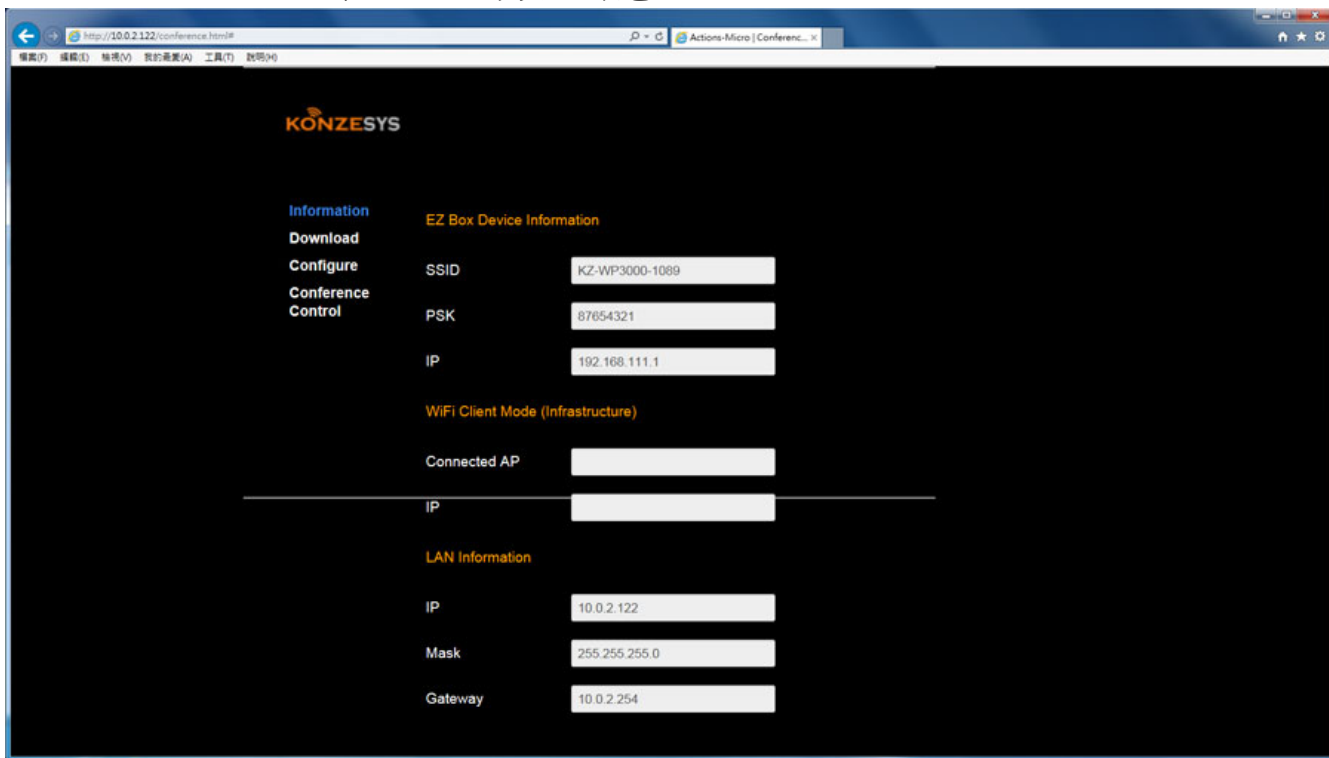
http://10.0.2.122/conference.html#

Actions-Micro | Conferenc...

檔案(F) 編輯(E) 檢視(V) 我的最愛(A) 工具(T) 說明(H)

KONZESYS

Information
Download
Configure
Conference Control

EZ Box Device Information

SSID KZ-WP3000-1089

PSK 87654321

IP 192.168.111.1

WiFi Client Mode (Infrastructure)

Connected AP

IP

LAN Information

IP 10.0.2.122

Mask 255.255.255.0

Gateway 10.0.2.254